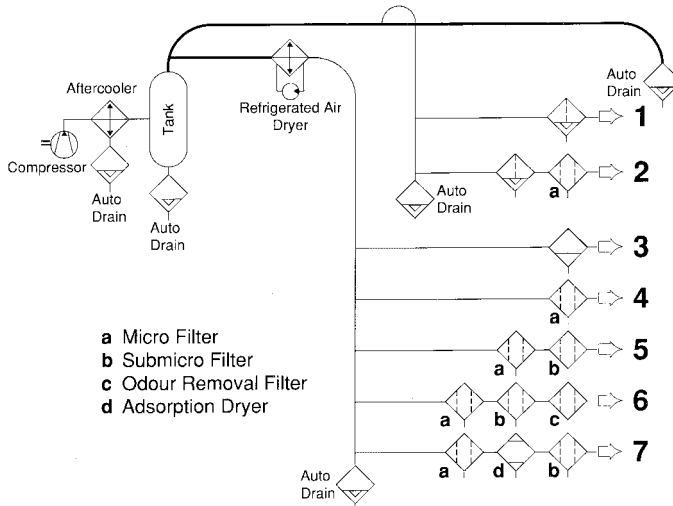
Aftercooler

Compressor

Auto Drain

Tank

Auto Drain

Refrigerated Air Dryer

Auto Drain

Auto Drain

Auto Drain

1

2

3

4

5

6

7

a

a

a

b

a

b

c

a

d

b

a Micro Filter
b Submicro Filter
c Odour Removal Filter
d Adsorption Dryer